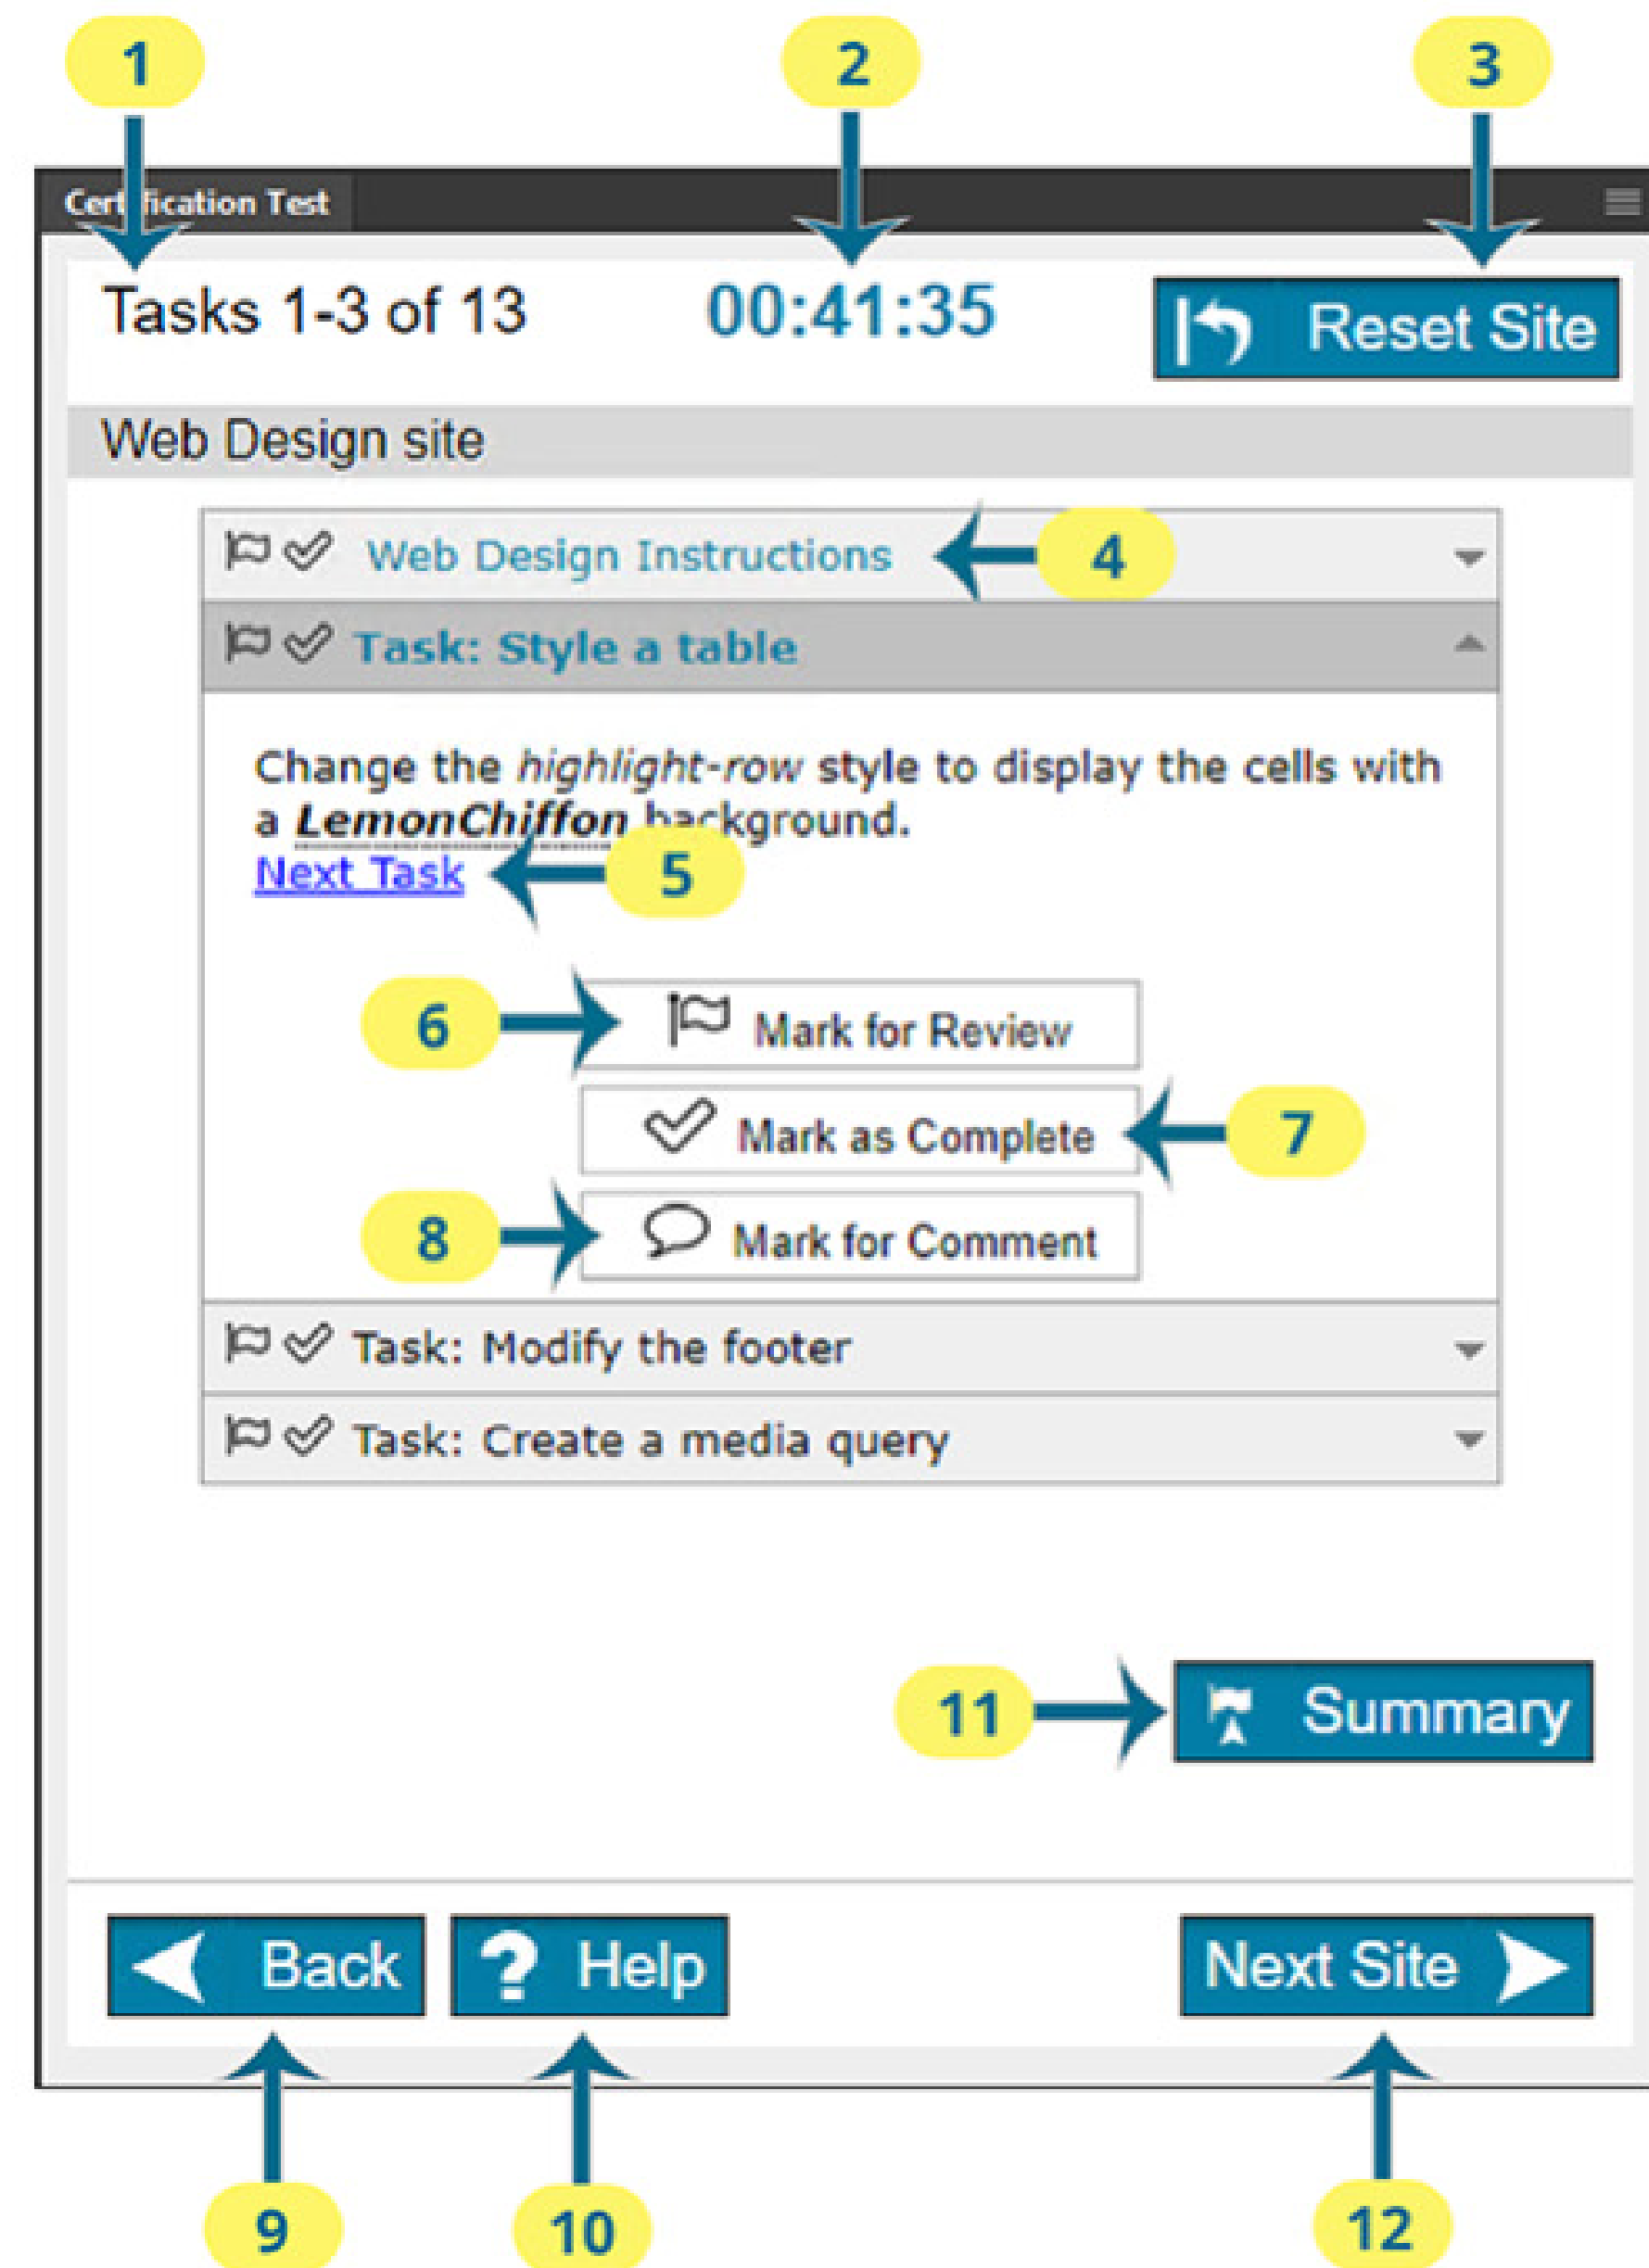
1
2
3

Certification Test

Tasks 1-3 of 13

00:41:35

Reset Site

Web Design site

Web Design Instructions

4

Task: Style a table

Change the *highlight-row* style to display the cells with a ***LemonChiffon*** background.

Next Task

5

6

Mark for Review

Mark as Complete

7

8

Mark for Comment

Task: Modify the footer

Task: Create a media query

11

Summary

Back

Help

Next Site

9
10
12